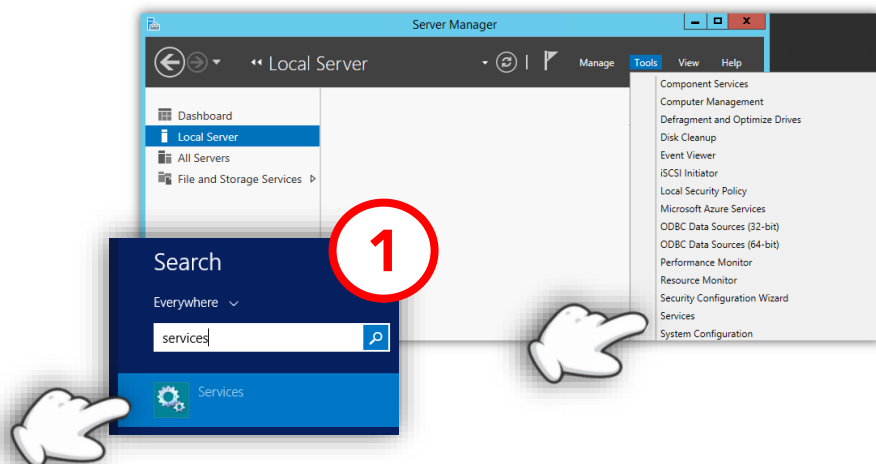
Server Manager

Local Server

Manage Tools View Help

Dashboard
Local Server
All Servers
File and Storage Services

Component Services
Computer Management
Defragment and Optimize Drives
Disk Cleanup
Event Viewer
iSCSI Initiator
Local Security Policy
Microsoft Azure Services
ODBC Data Sources (32-bit)
ODBC Data Sources (64-bit)
Performance Monitor
Resource Monitor
Security Configuration Wizard
Services
System Configuration

1

Search

Everywhere

services

Services